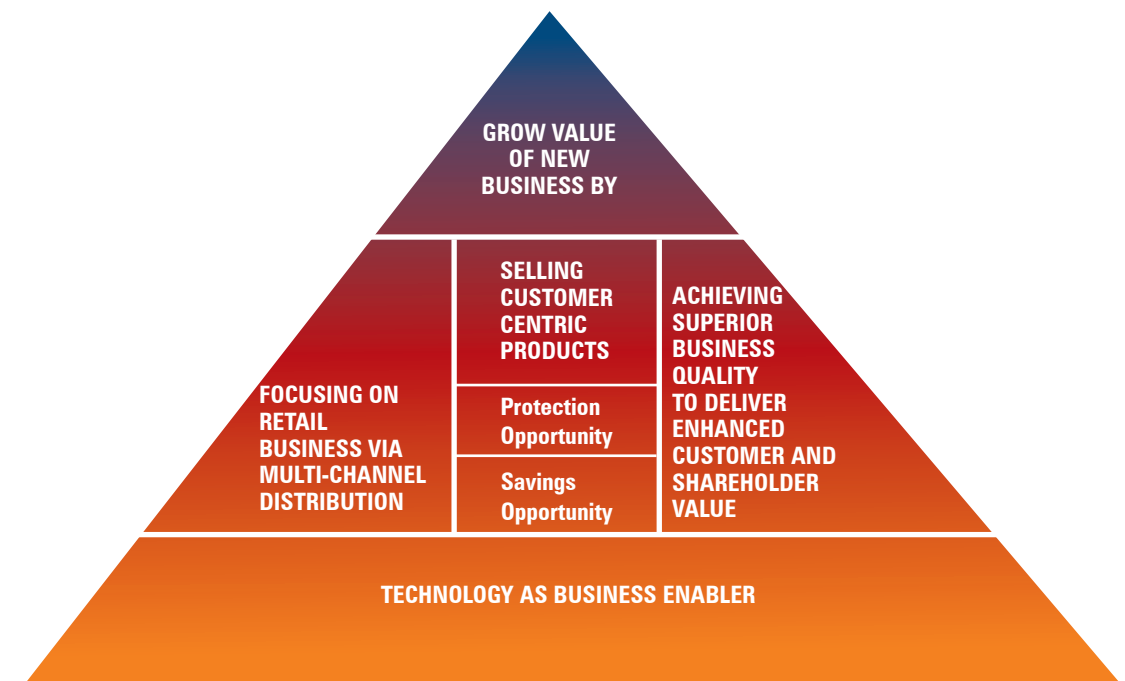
GROW VALUE OF NEW BUSINESS BY

FOCUSING ON RETAIL BUSINESS VIA MULTI-CHANNEL DISTRIBUTION

SELLING CUSTOMER CENTRIC PRODUCTS

Protection Opportunity

Savings Opportunity

ACHIEVING SUPERIOR BUSINESS QUALITY TO DELIVER ENHANCED CUSTOMER AND SHAREHOLDER VALUE

TECHNOLOGY AS BUSINESS ENABLER